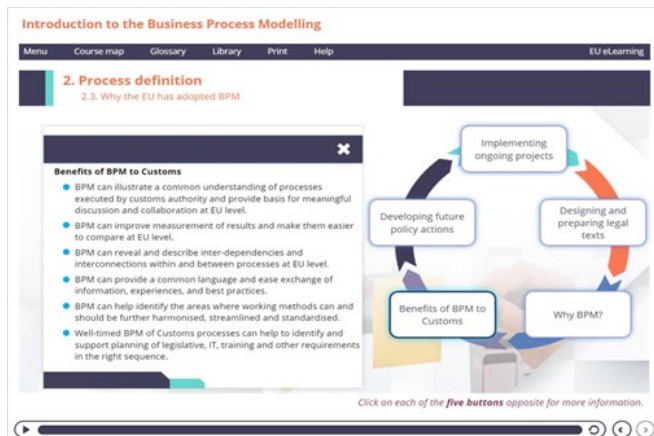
Introduction to the Business Process Modelling

Menu Course map Glossary Library Print Help EU eLearning

2. Process definition

2.3. Why the EU has adopted BPM

Benefits of BPM to Customs

- BPM can illustrate a common understanding of processes executed by customs authority and provide basis for meaningful discussion and collaboration at EU level.
- BPM can improve measurement of results and make them easier to compare at EU level.
- BPM can reveal and describe inter-dependencies and interconnections within and between processes at EU level.
- BPM can provide a common language and ease exchange of information, experiences, and best practices.
- BPM can help identify the areas where working methods can and should be further harmonised, streamlined and standardised.
- Well-timed BPM of Customs processes can help to identify and support planning of legislative, IT, training and other requirements in the right sequence.

Implementing ongoing projects

Designing and preparing legal texts

Why BPM?

Benefits of BPM to Customs

Developing future policy actions

Click on each of the five buttons opposite for more information.